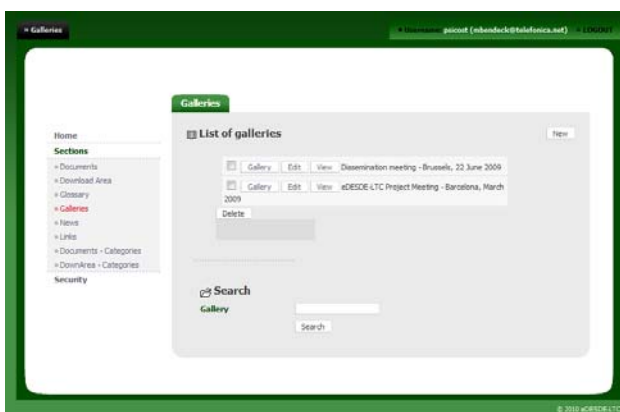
» Galleries

» Username: psicost (mbendeck@telefonica.net) » LOGOUT

Galleries

Home
Sections
» Documents
» Download Area
» Glossary
» Galleries
» News
» Links
» Documents - Categories
» DownArea - Categories
Security

List of galleries

New

Gallery Edit View Dissemination meeting - Brussels, 22 June 2009

Gallery Edit View eDESDE-LTC Project Meeting - Barcelona, March 2009

Delete

Search

Gallery

Search

© 2010 eDESDE-LTC